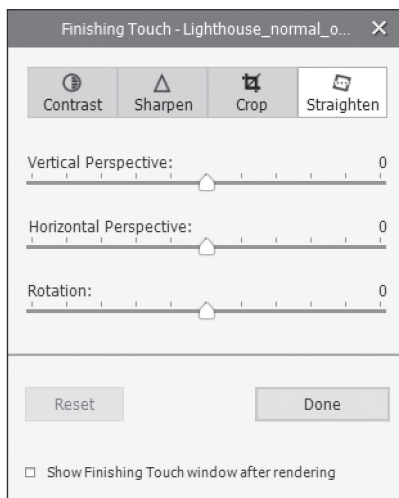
Finishing Touch - Lighthouse_normal_o... ✕

Contrast
Sharpen
Crop
Straighten

Vertical Perspective:
0

Horizontal Perspective:
0

Rotation:
0

Reset
Done

☐ Show Finishing Touch window after rendering